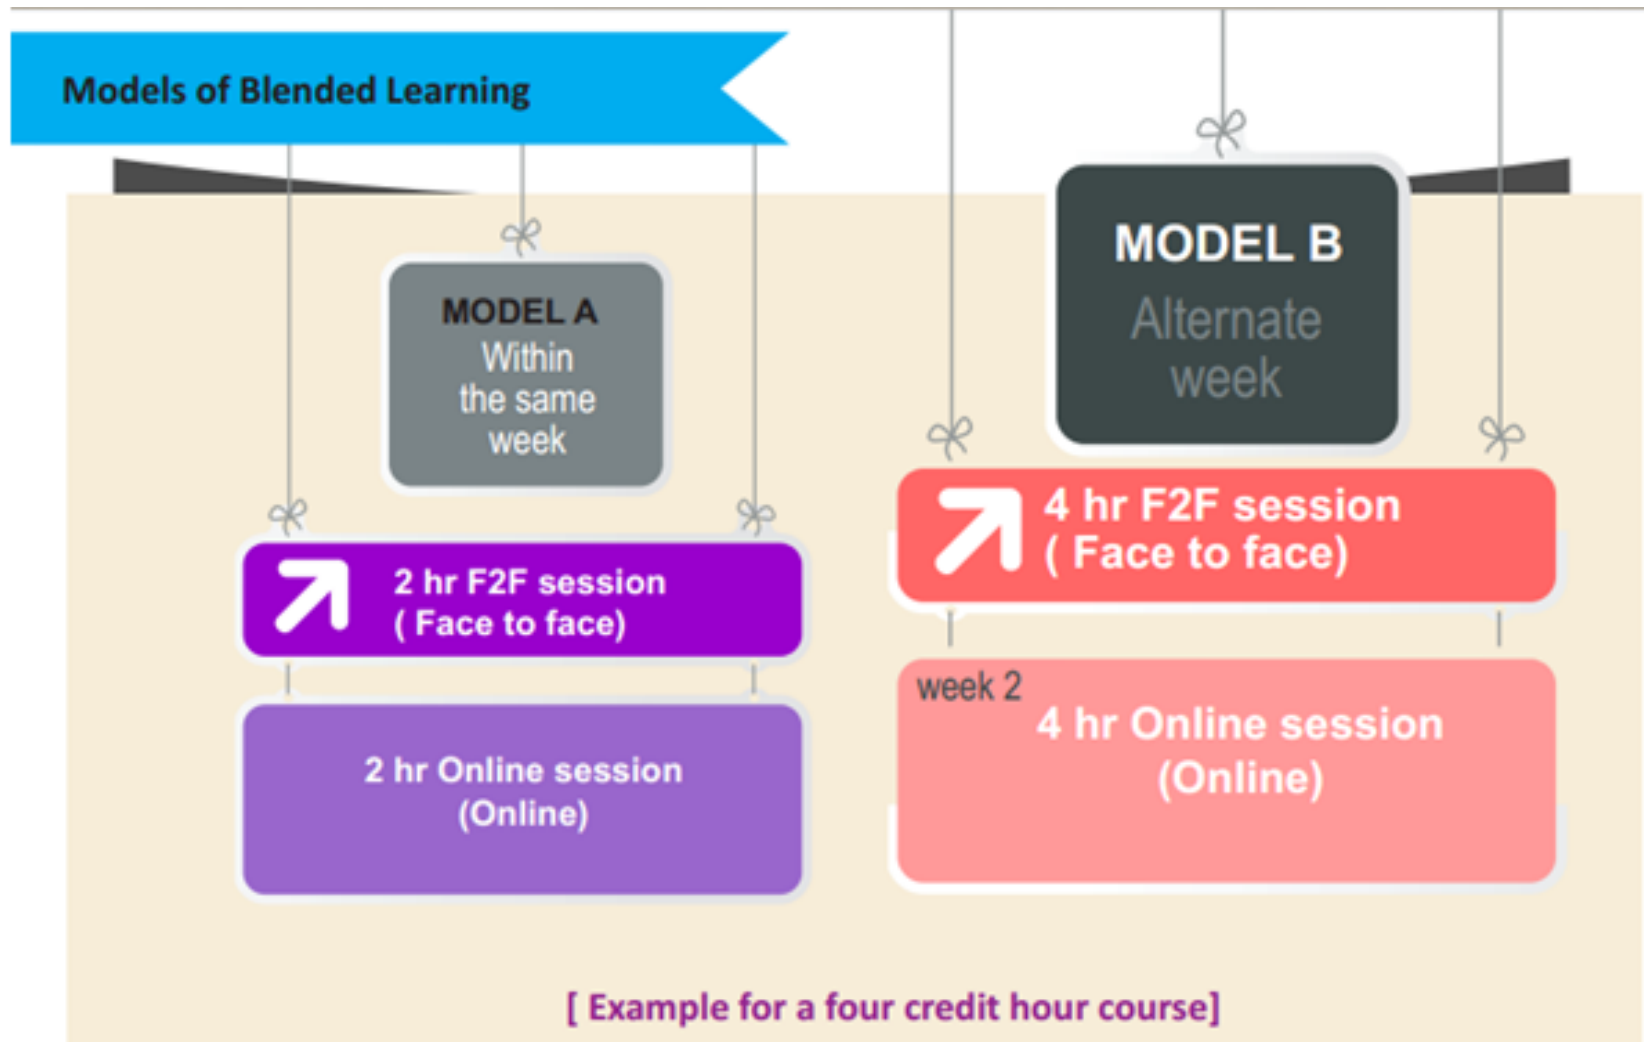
Models of Blended Learning

MODEL A
Within the same week

2 hr F2F session
( Face to face)

2 hr Online session
(Online)

MODEL B
Alternate week

4 hr F2F session
( Face to face)

week 2
4 hr Online session
(Online)

[ Example for a four credit hour course]